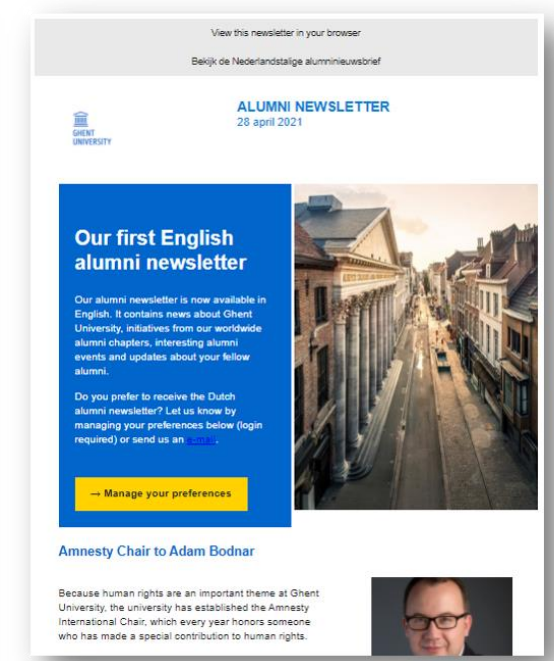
View this newsletter in your browser

Bekijk de Nederlandstalige alumninieuwsbrief

GHENT UNIVERSITY

ALUMNI NEWSLETTER
28 april 2021

Our first English alumni newsletter

Our alumni newsletter is now available in English. It contains news about Ghent University, initiatives from our worldwide alumni chapters, interesting alumni events and updates about your fellow alumni.

Do you prefer to receive the Dutch alumni newsletter? Let us know by managing your preferences below (login required) or send us an e-mail.

→ Manage your preferences

Amnesty Chair to Adam Bodnar

Because human rights are an important theme at Ghent University, the university has established the Amnesty International Chair, which every year honors someone who has made a special contribution to human rights.